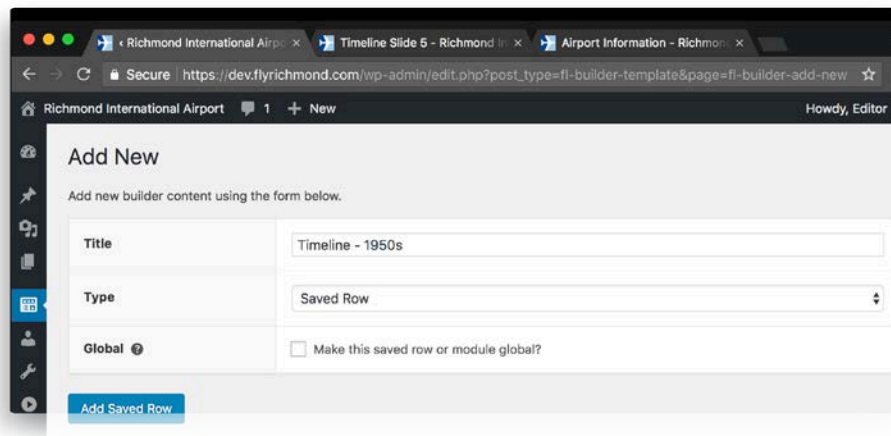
‹ Richmond International Airpo ×
Timeline Slide 5 - Richmond In ×
Airport Information - Richmon ×

Secure https://dev.flyrichmond.com/wp-admin/edit.php?post_type=fl-builder-template&page=fl-builder-add-new

Richmond International Airport 1 + New
Howdy, Editor

Add New

Add new builder content using the form below.

| | |
|---|---|
| Title | Timeline - 1950s |
| Type | Saved Row |
| Global | Make this saved row or module global? |

Add Saved Row